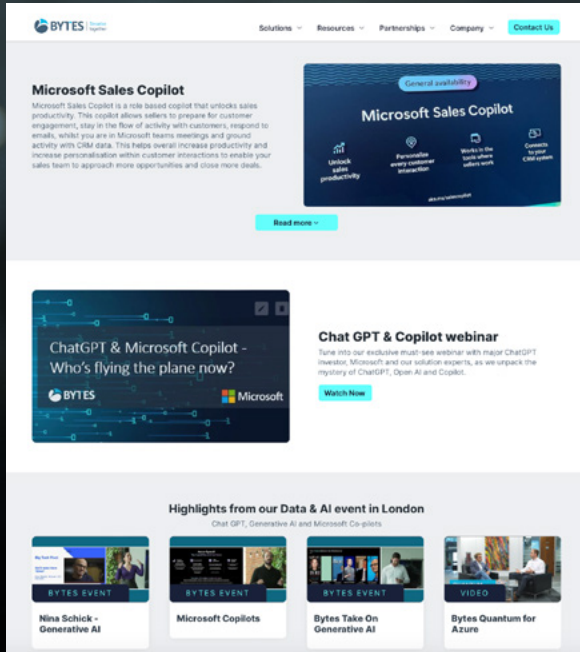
BYTES Resource together

Solutions Resources Partnerships Company Contact Us

Microsoft Sales Copilot

Microsoft Sales Copilot is a role based copilot that unlocks sales productivity. This copilot allows sellers to prepare for customer engagement, stay in the flow of activity with customers, respond to emails, whilst you are in Microsoft teams meetings and ground activity with CRM data. This helps overall increase productivity and increase personalisation within customer interactions to enable your sales team to approach more opportunities and close more deals.

General availability

Microsoft Sales Copilot

Unlock sales productivity

Personalize every customer interaction

Works in the tools where sellers work

Connects to your CRM system

#MicrosoftSalesCopilot

Read more →

ChatGPT & Microsoft Copilot - Who's flying the plane now?

BYTES

Microsoft

Chat GPT & Copilot webinar

Tune into our exclusive must-see webinar with major ChatGPT investor, Microsoft and our solution experts, as we unpack the mystery of ChatGPT, Open AI and Copilot.

Watch Now

Highlights from our Data & AI event in London

Chat GPT, Generative AI and Microsoft Co-pilots

BYTES EVENT
Nina Schick - Generative AI

BYTES EVENT
Microsoft Copilots

BYTES EVENT
Bytes Take On Generative AI

VIDEO
Bytes Quantum for Azure